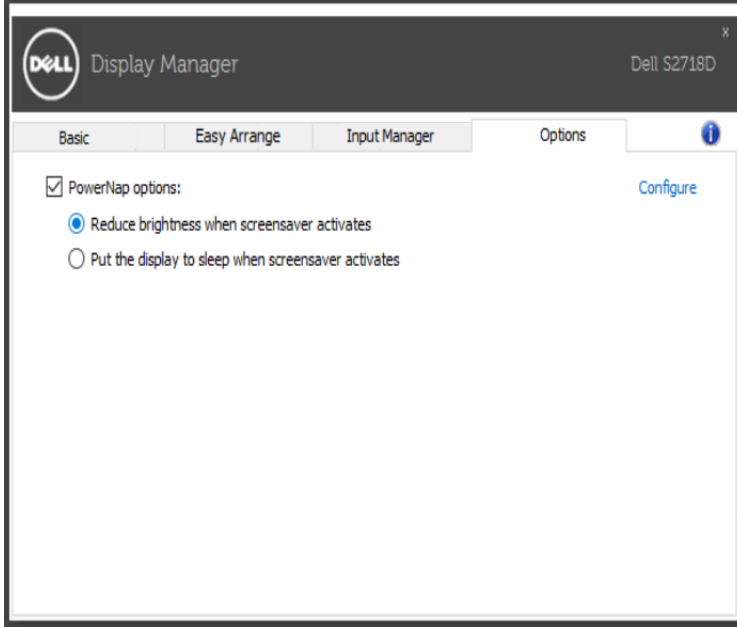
DELL Display Manager

x

Dell S2718D

Basic | Easy Arrange | Input Manager | Options

PowerNap options:

Configure

Reduce brightness when screensaver activates

Put the display to sleep when screensaver activates